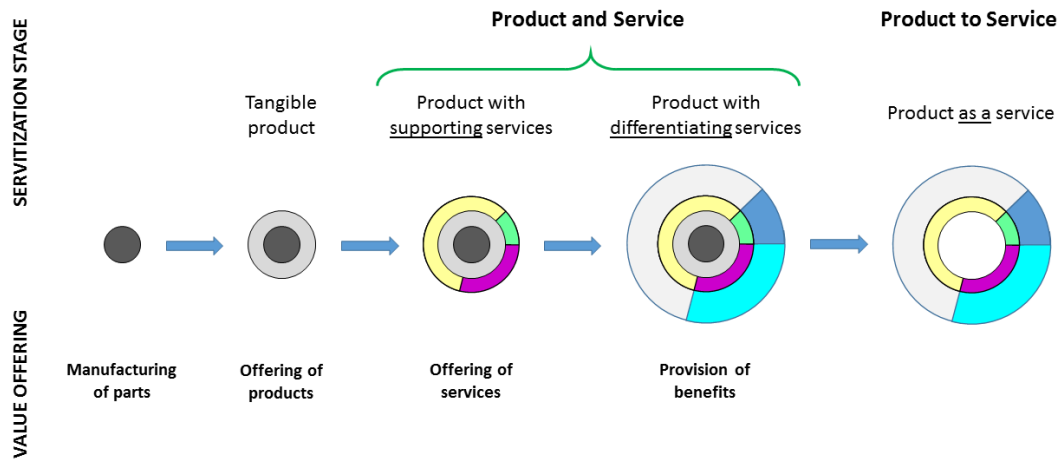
SERVITIZATION STAGE

Product and Service

Product to Service

Tangible product

Product with supporting services

Product with differentiating services

Product as a service

VALUE OFFERING

Manufacturing of parts

Offering of products

Offering of services

Provision of benefits